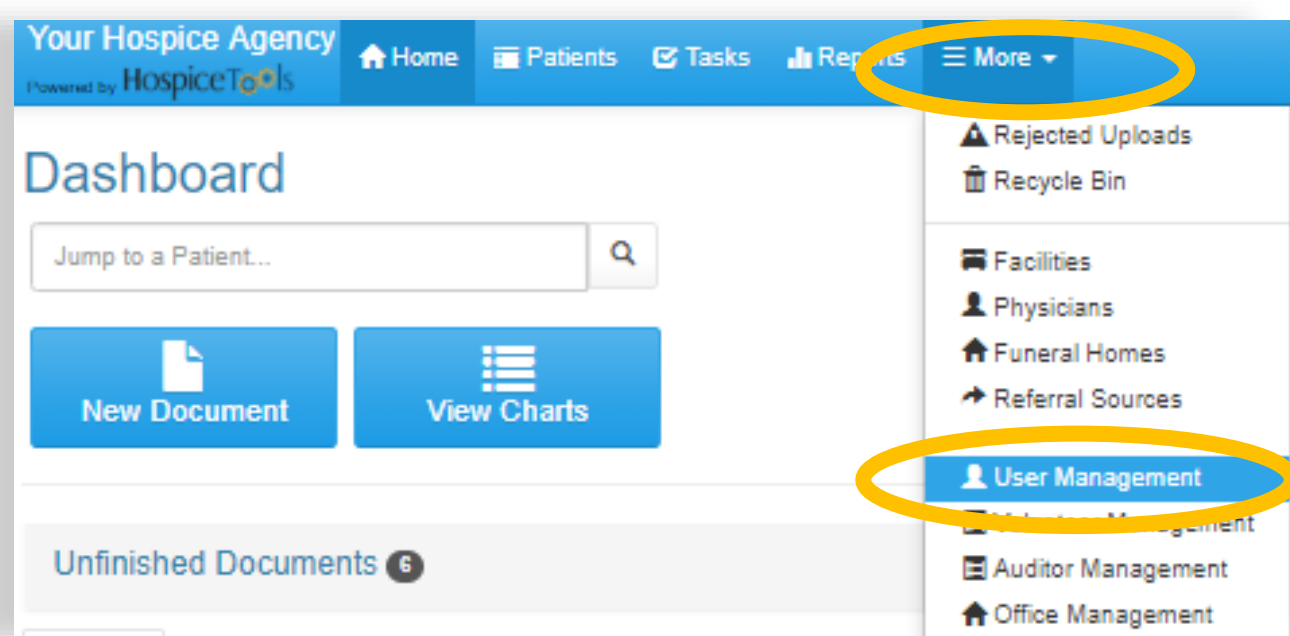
Your Hospice Agency
Powered by HospiceTools

Home
Patients
Tasks
Reports
More

Dashboard

Jump to a Patient...

New Document
View Charts

Unfinished Documents 6

Rejected Uploads
Recycle Bin

Facilities
Physicians
Funeral Homes
Referral Sources

User Management
Volunteer Management
Auditor Management
Office Management